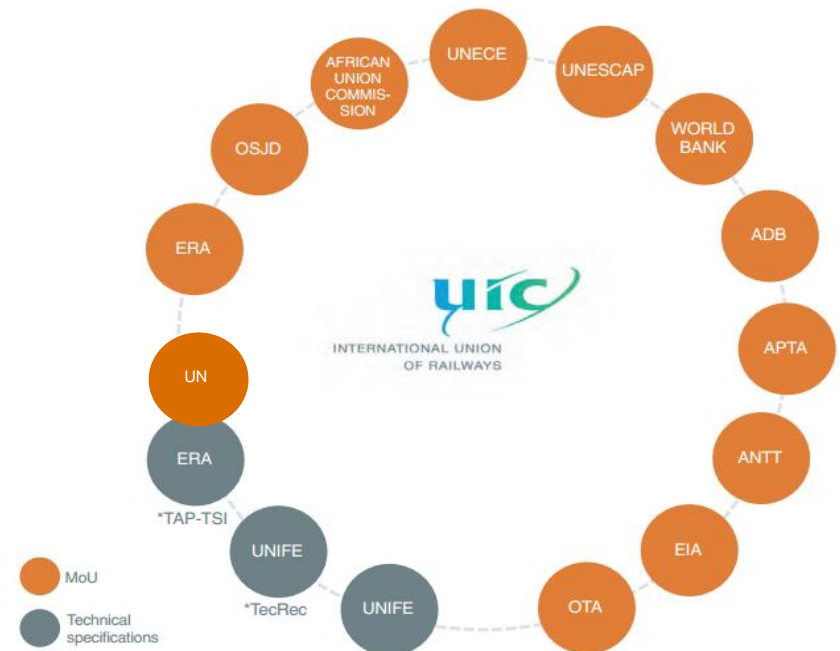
AFRICAN UNION COMMISSION

UNECE

UNESCAP

OSJD

WORLD BANK

ERA

ADB

uic

INTERNATIONAL UNION OF RAILWAYS

APTA

UN

ERA

*TAP-TSI

ANTT

UNIFE

EIA

*TecRec

UNIFE

OTA

MoU

Technical specifications